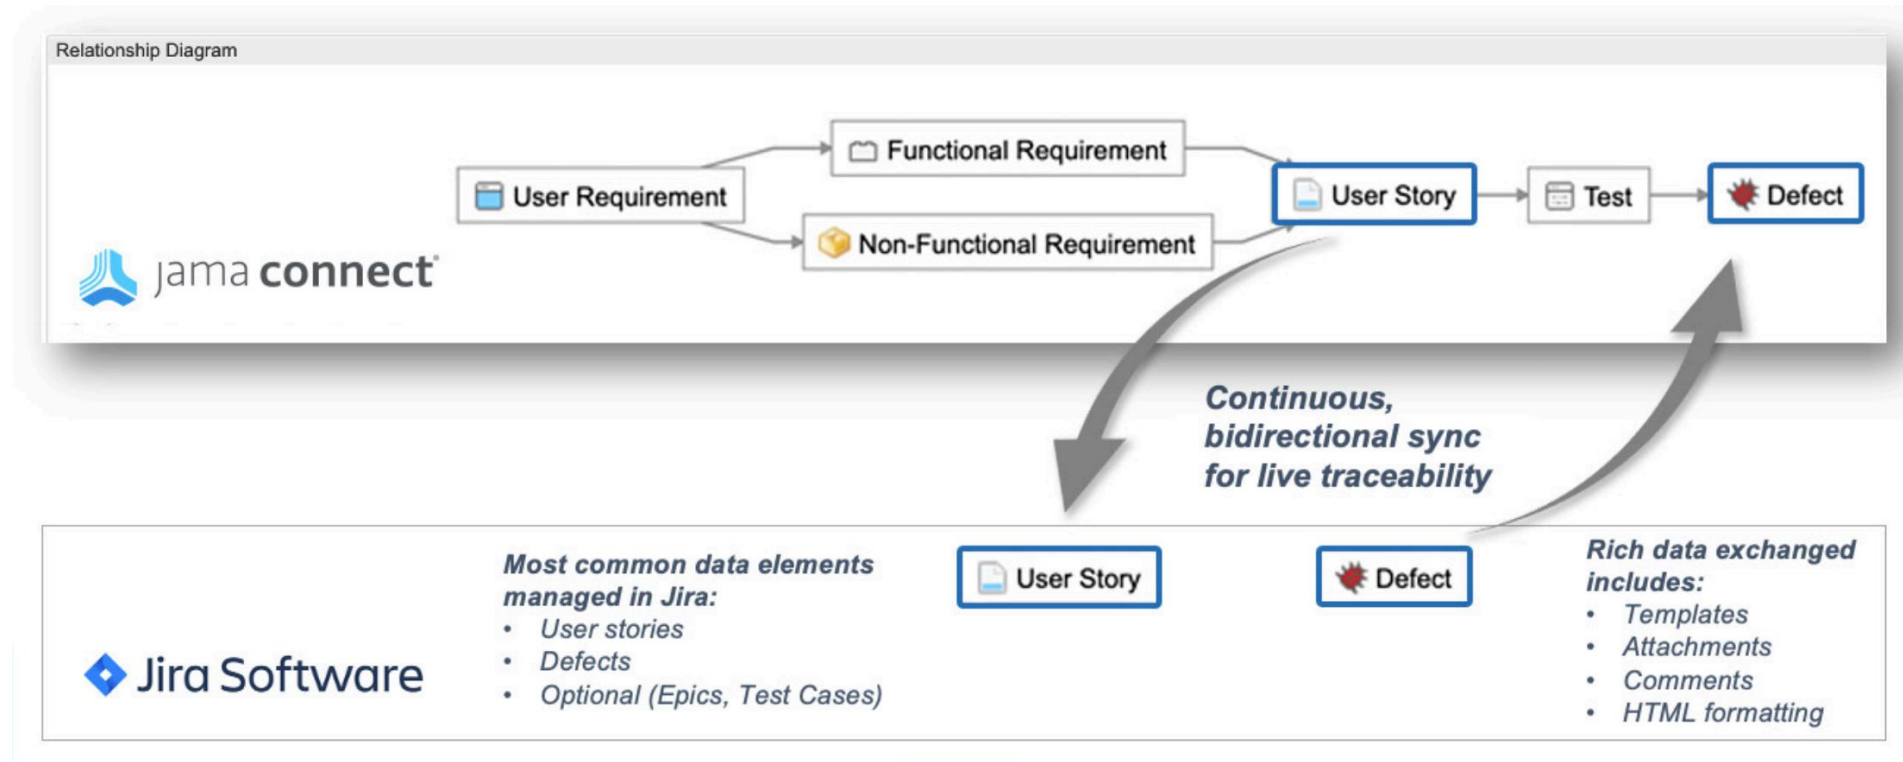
Relationship Diagram

User Requirement

Functional Requirement

Non-Functional Requirement

User Story

Test

Defect

jama connect

Continuous, bidirectional sync for live traceability

Jira Software

Most common data elements managed in Jira:
• User stories
• Defects
• Optional (Epics, Test Cases)

User Story

Defect

Rich data exchanged includes:
• Templates
• Attachments
• Comments
• HTML formatting